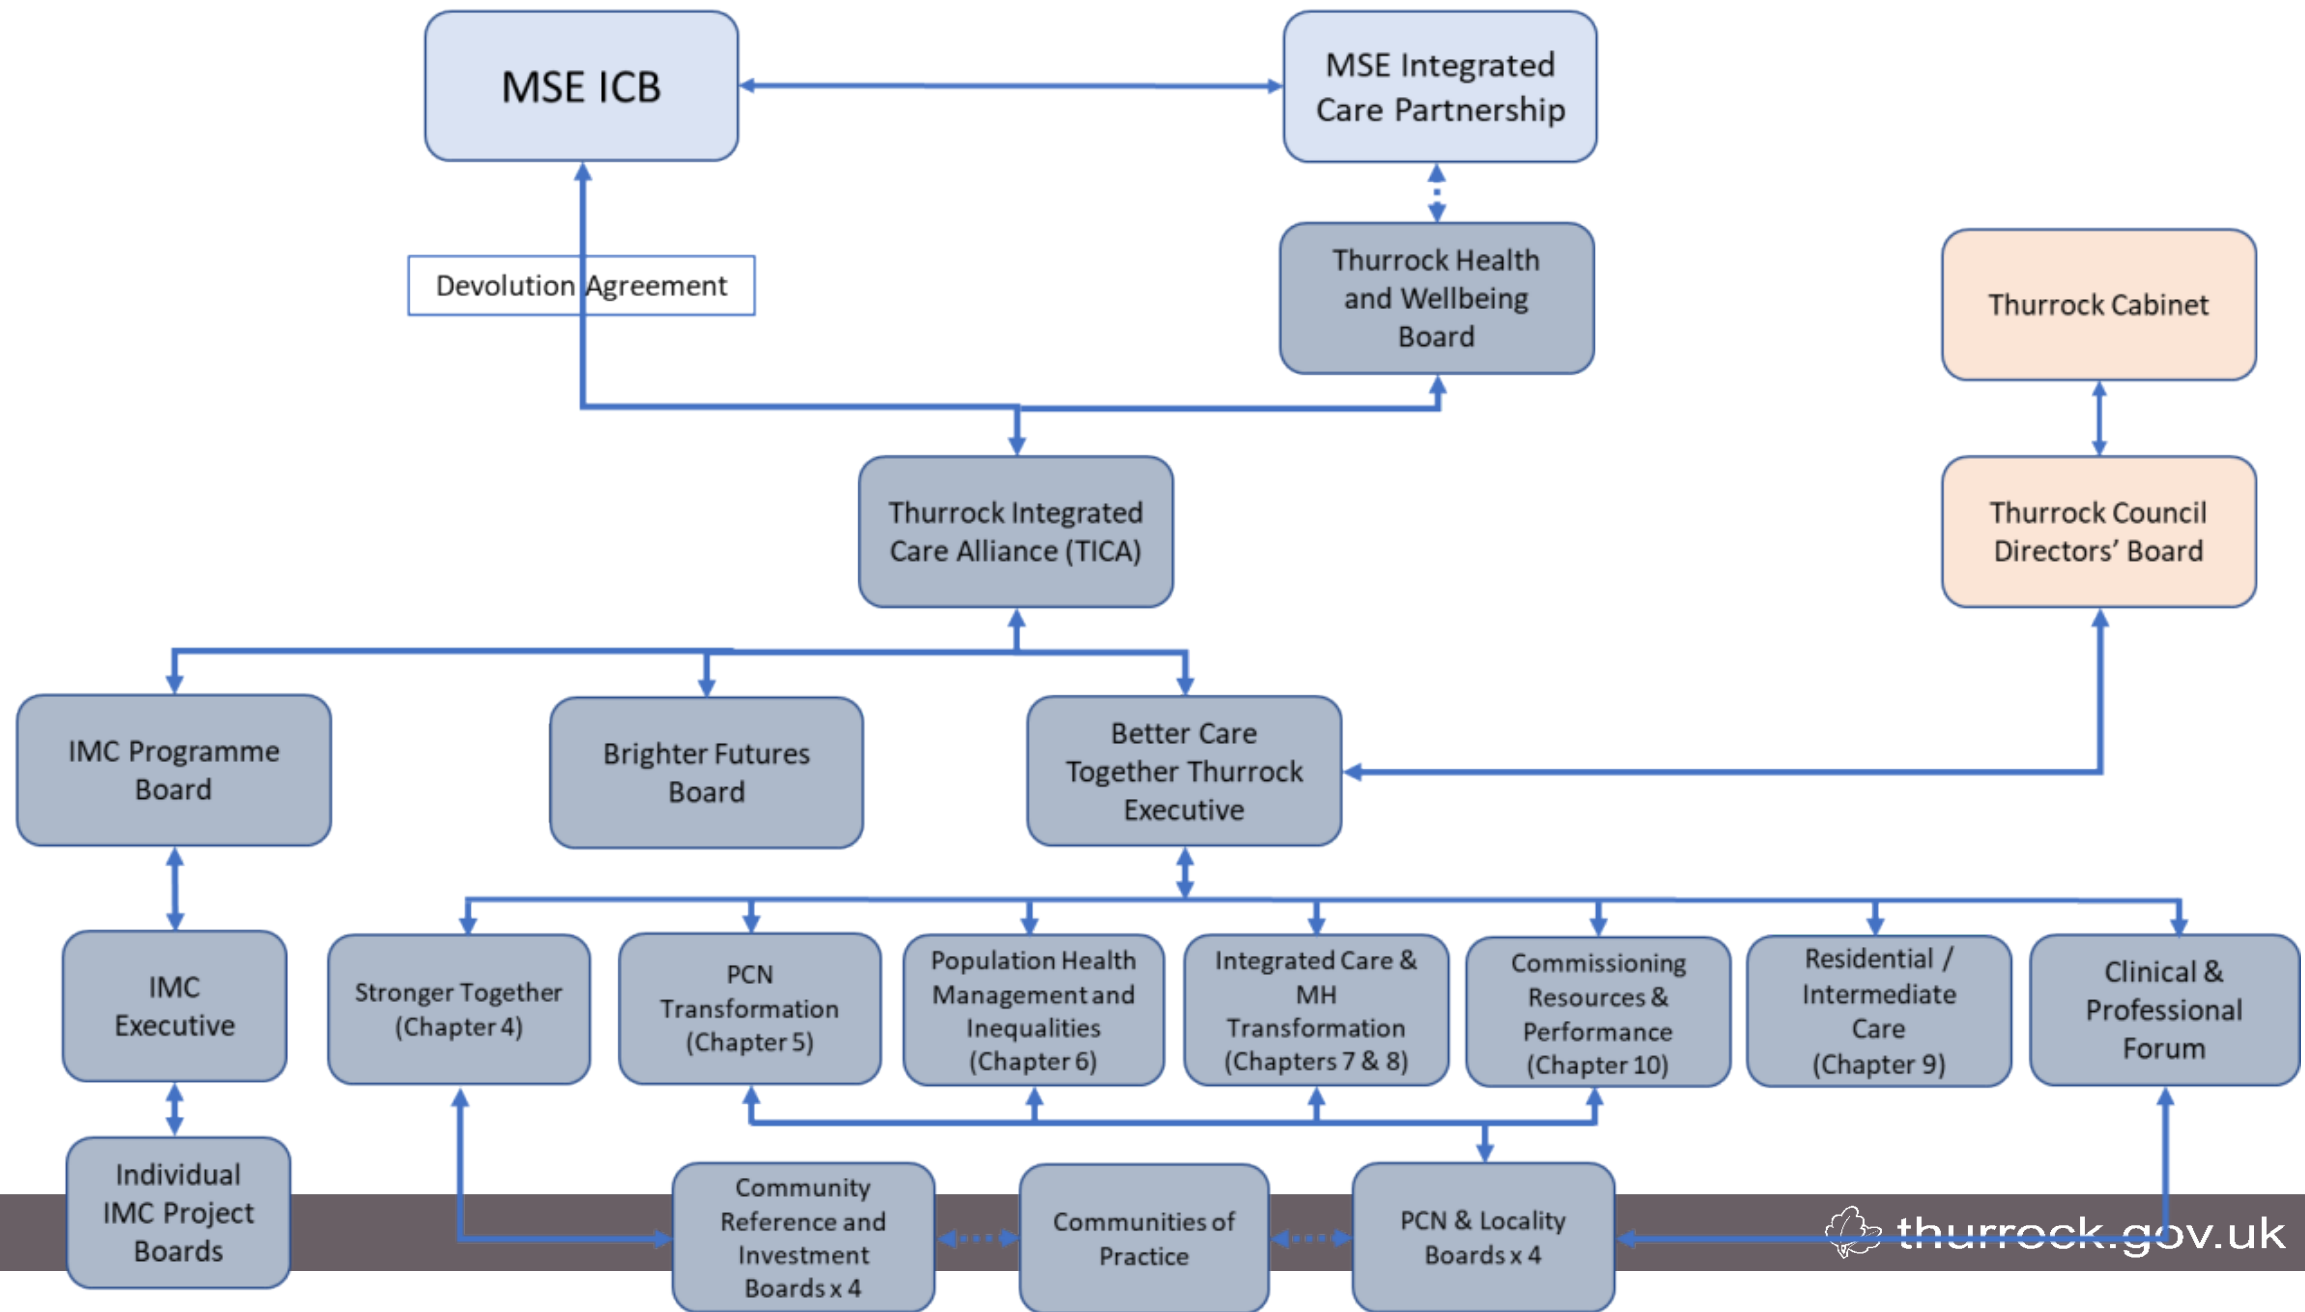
MSE ICB

MSE Integrated Care Partnership

Devolution Agreement

Thurrock Health and Wellbeing Board

Thurrock Cabinet

Thurrock Integrated Care Alliance (TICA)

Thurrock Council Directors' Board

IMC Programme Board

Brighter Futures Board

Better Care Together Thurrock Executive

IMC Executive

Stronger Together (Chapter 4)

PCN Transformation (Chapter 5)

Population Health Management and Inequalities (Chapter 6)

Integrated Care & MH Transformation (Chapters 7 & 8)

Commissioning Resources & Performance (Chapter 10)

Residential / Intermediate Care (Chapter 9)

Clinical & Professional Forum

Individual IMC Project Boards

Community Reference and Investment Boards x 4

Communities of Practice

PCN & Locality Boards x 4

thurrock.gov.uk